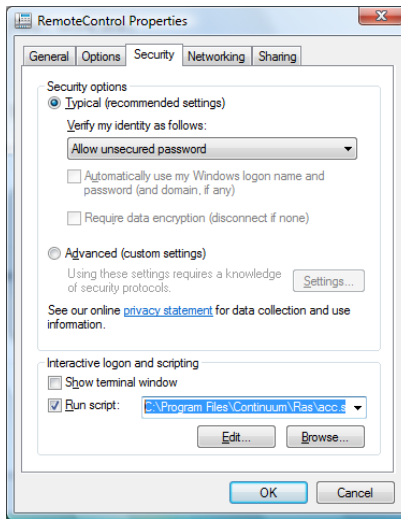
RemoteControl Properties

General | Options | Security | Networking | Sharing

Security options

Typical (recommended settings)

Verify my identity as follows:

Allow unsecured password

Automatically use my Windows logon name and password (and domain, if any)

Require data encryption (disconnect if none)

Advanced (custom settings)

Using these settings requires a knowledge of security protocols.

Settings...

See our online privacy statement for data collection and use information.

Interactive logon and scripting

Show terminal window

Run script: C:\Program Files\Continuum\Ras\acc.s

Edit...

Browse...

OK

Cancel